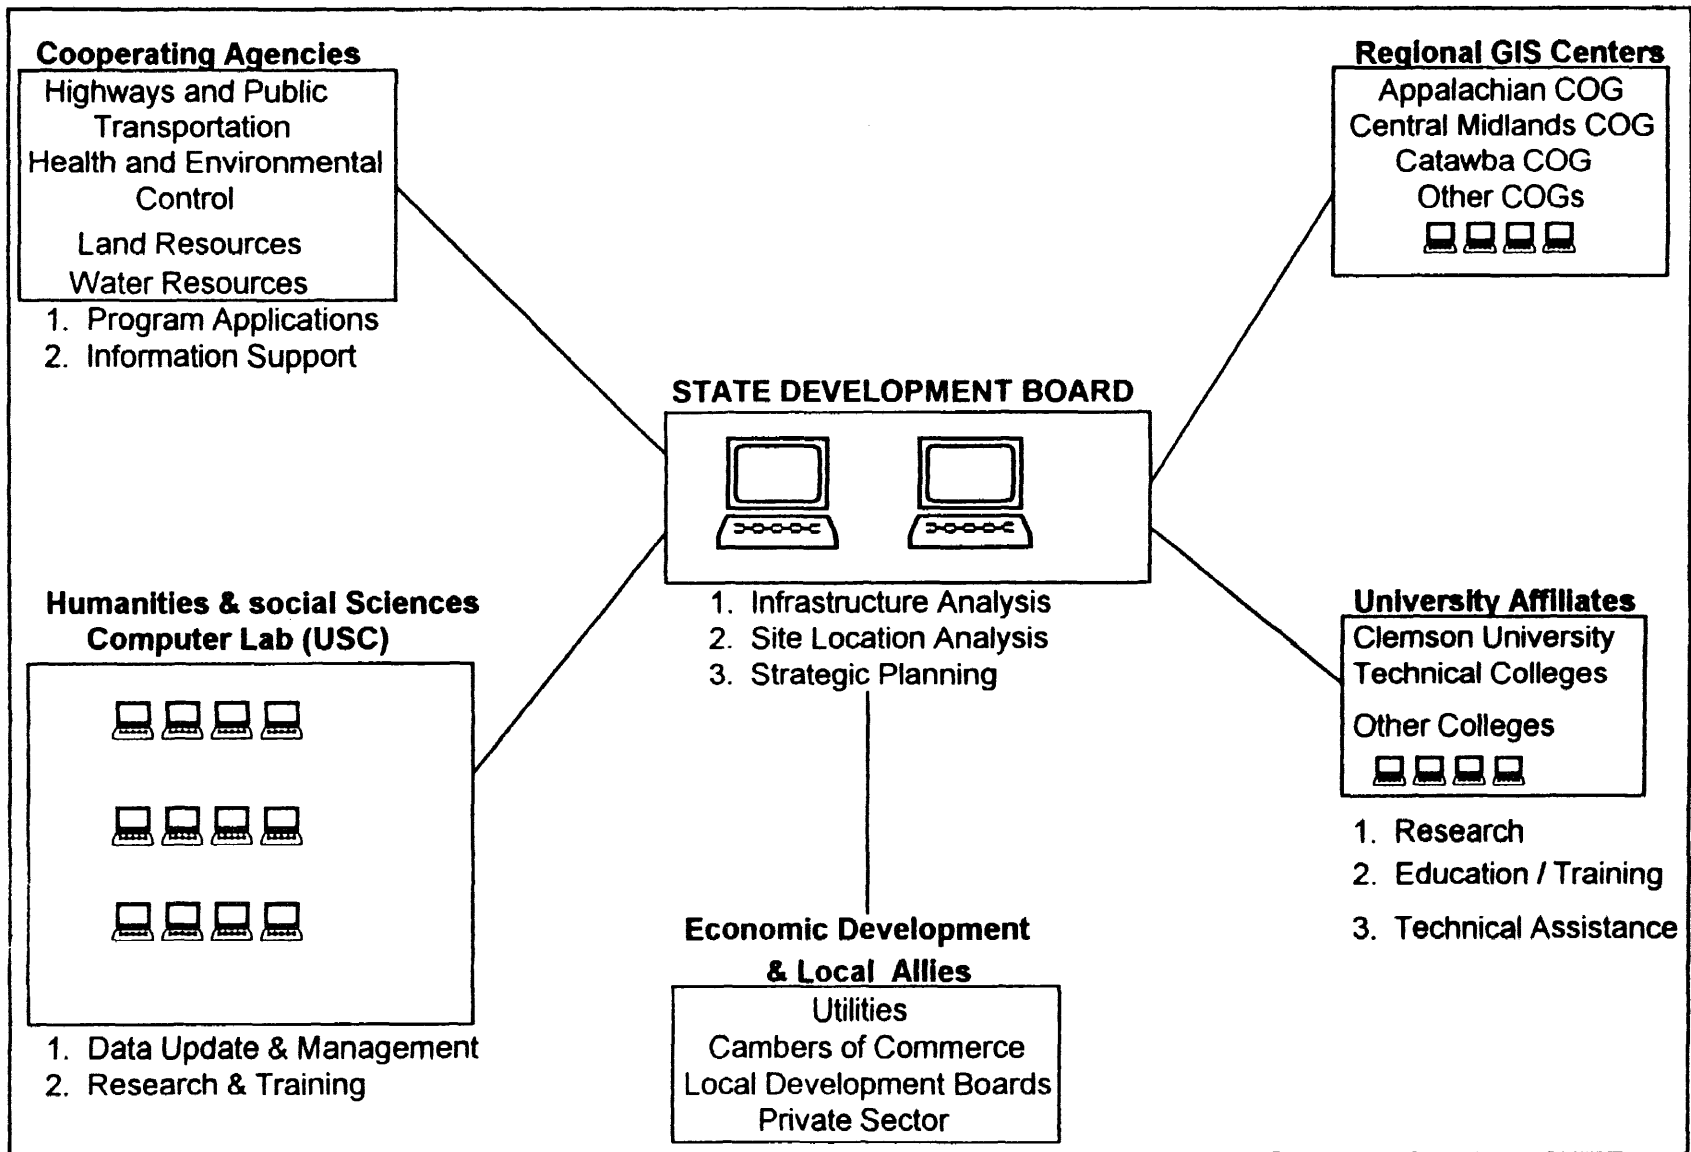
Cooperating Agencies
Highways and Public Transportation
Health and Environmental Control
Land Resources
Water Resources
1. Program Applications
2. Information Support

Regional GIS Centers
Appalachian COG
Central Midlands COG
Catawba COG
Other COGs

STATE DEVELOPMENT BOARD
1. Infrastructure Analysis
2. Site Location Analysis
3. Strategic Planning

Humanities & social Sciences Computer Lab (USC)
1. Data Update & Management
2. Research & Training

University Affiliates
Clemson University
Technical Colleges
Other Colleges
1. Research
2. Education / Training
3. Technical Assistance

Economic Development & Local Allies
Utilities
Cambers of Commerce
Local Development Boards
Private Sector

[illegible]